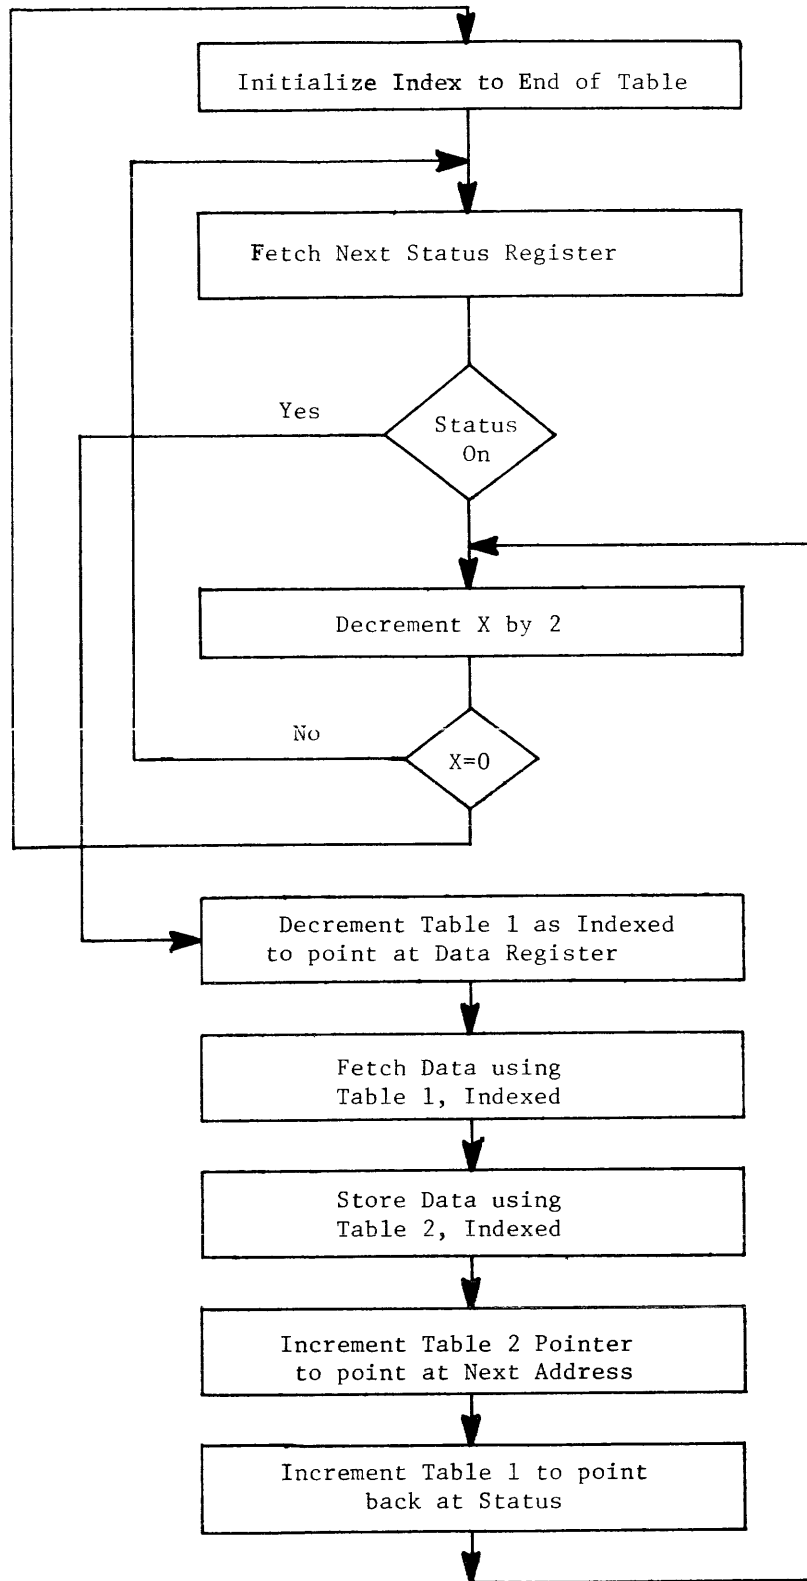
Initialize Index to End of Table

Fetch Next Status Register

Yes

Status On

Decrement X by 2

No

X=0

Decrement Table 1 as Indexed to point at Data Register

Fetch Data using Table 1, Indexed

Store Data using Table 2, Indexed

Increment Table 2 Pointer to point at Next Address

Increment Table 1 to point back at Status